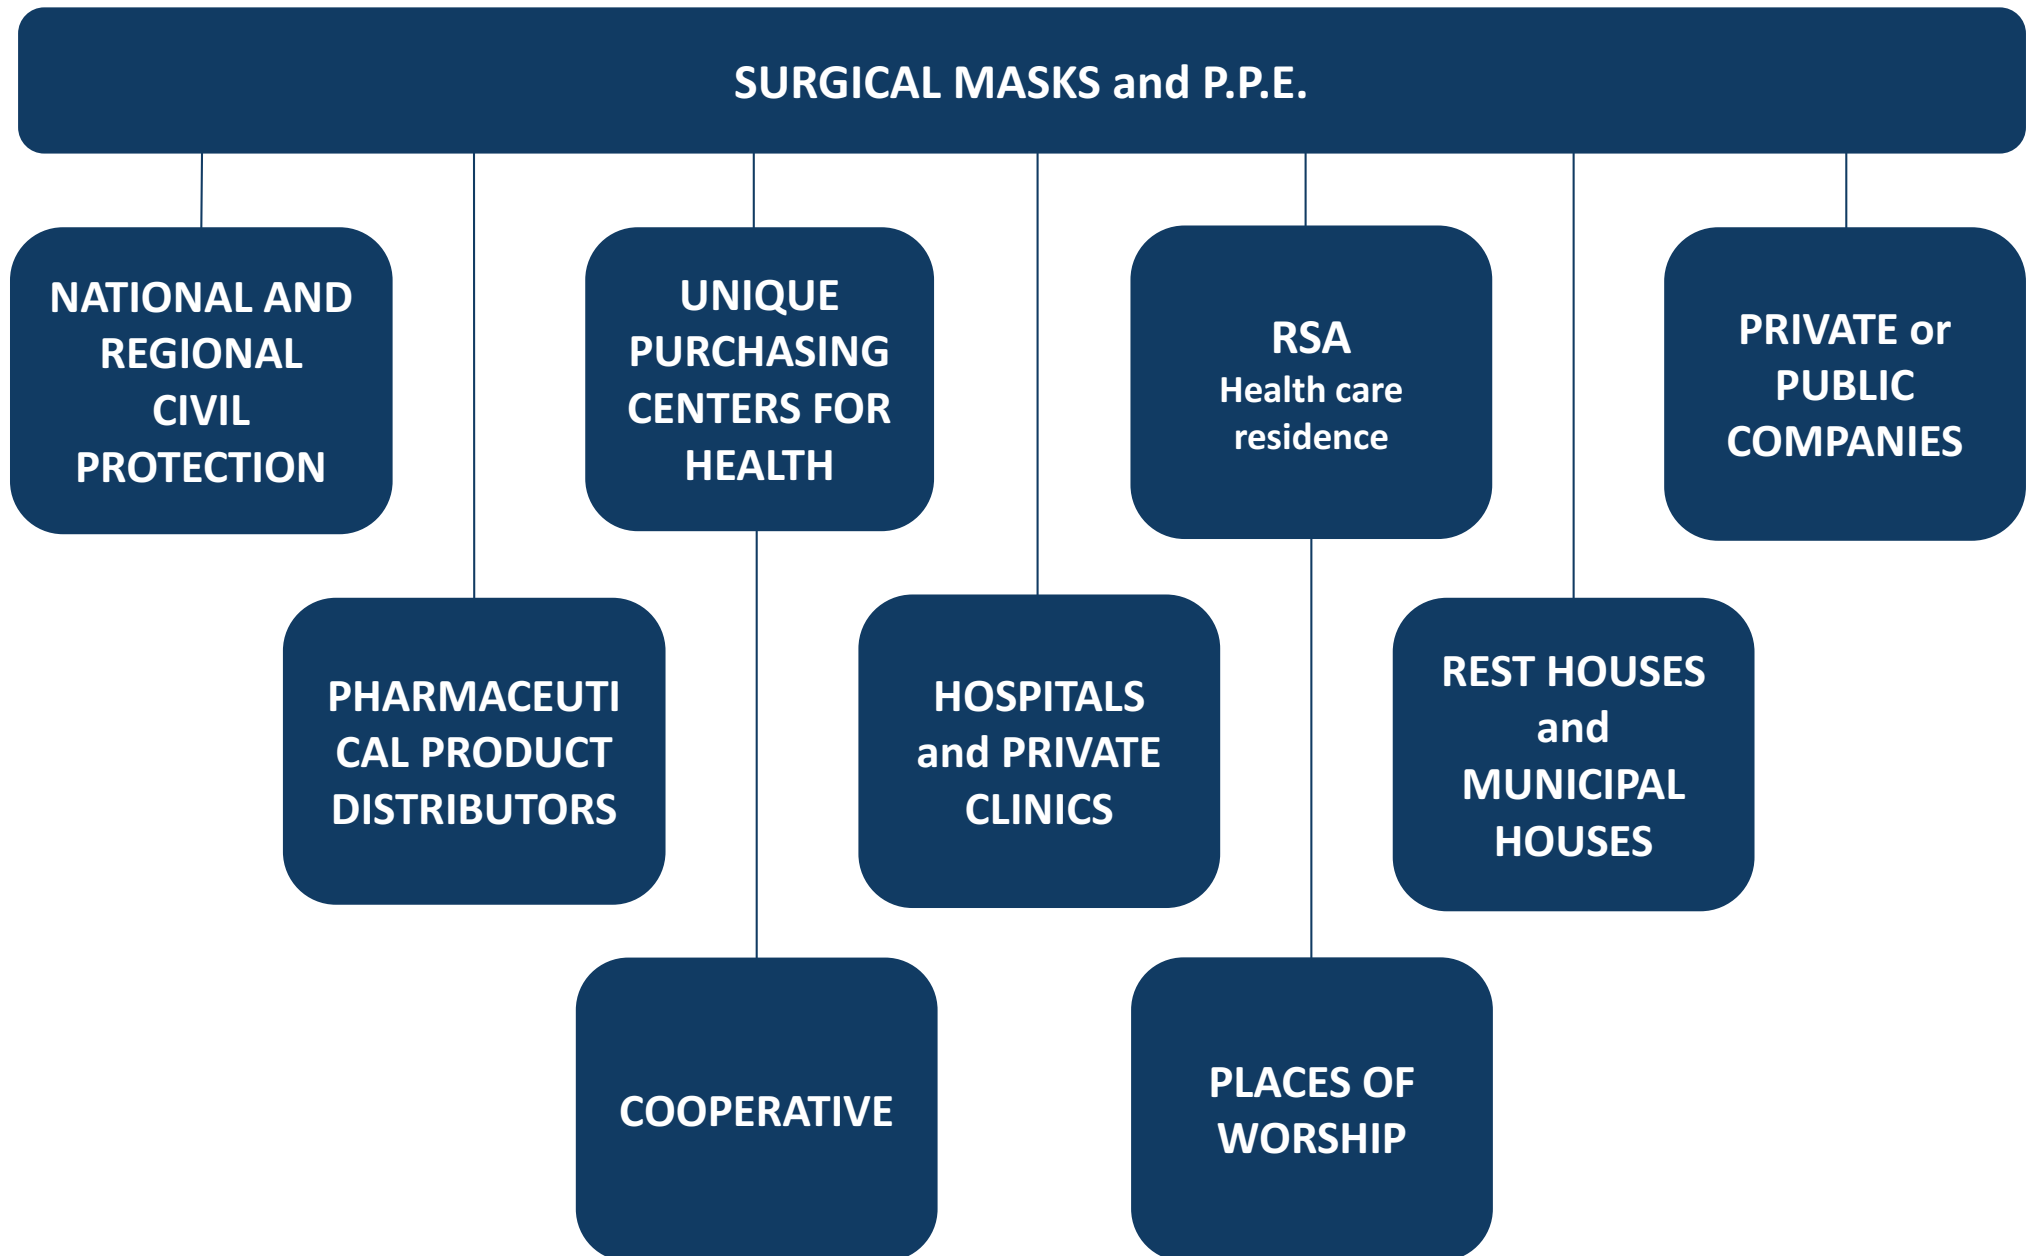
SURGICAL MASKS and P.P.E.

NATIONAL AND REGIONAL CIVIL PROTECTION

UNIQUE PURCHASING CENTERS FOR HEALTH

RSA
Health care residence

PRIVATE or PUBLIC COMPANIES

PHARMACEUTICAL PRODUCT DISTRIBUTORS

HOSPITALS and PRIVATE CLINICS

REST HOUSES and MUNICIPAL HOUSES

COOPERATIVE

PLACES OF WORSHIP